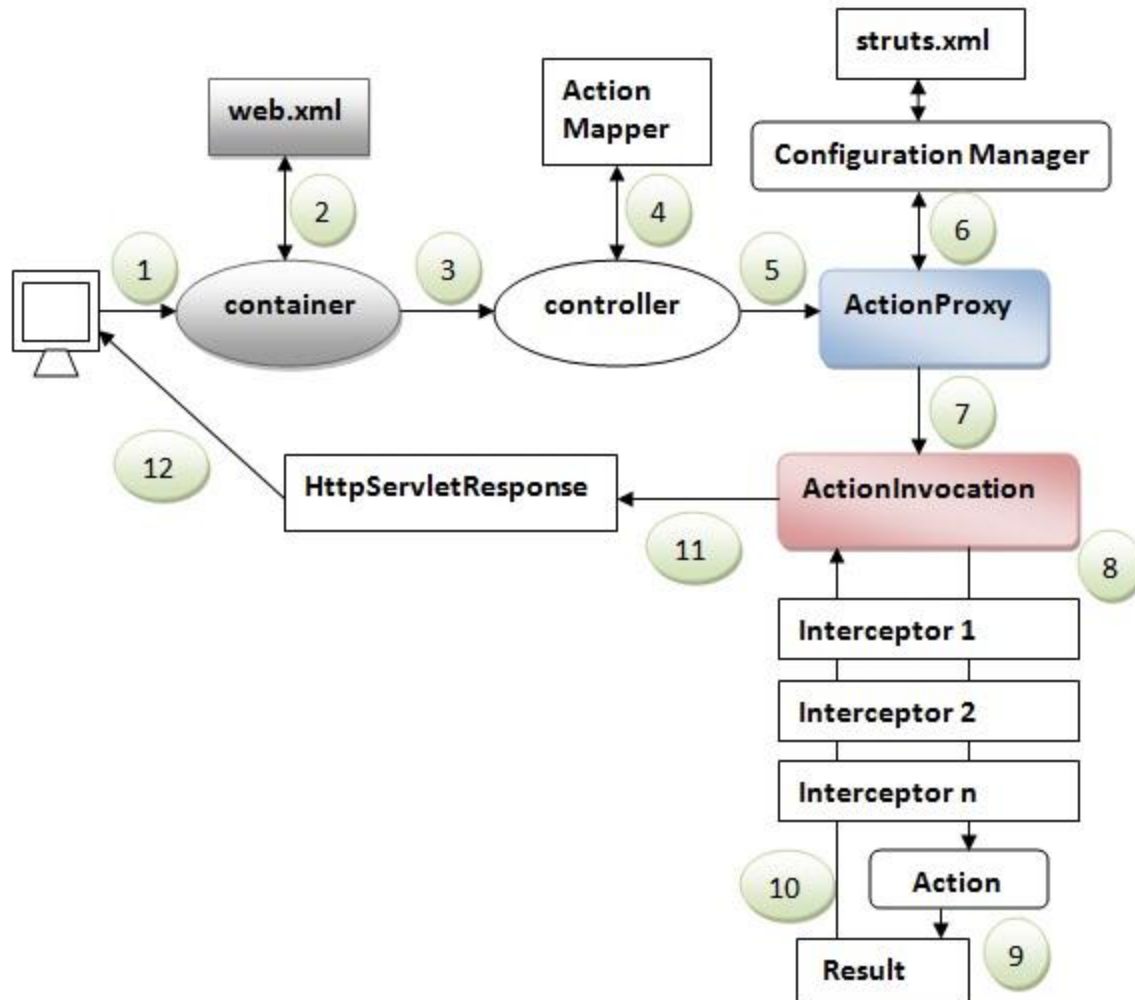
struts.xml

web.xml

Action Mapper

Configuration Manager

2

4

6

1

3

5

container

controller

ActionProxy

7

12

HttpServletResponse

ActionInvocation

11

8

Interceptor 1

Interceptor 2

Interceptor n

10

Action

9

Result